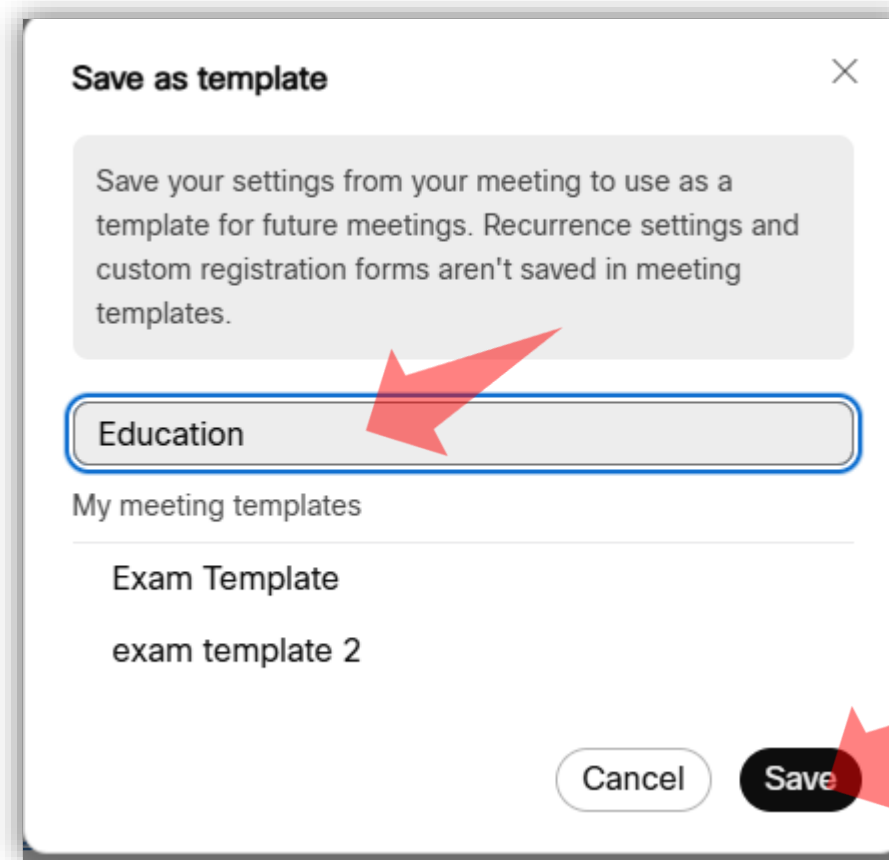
Save as template

×

Save your settings from your meeting to use as a template for future meetings. Recurrence settings and custom registration forms aren't saved in meeting templates.

Education

My meeting templates

Exam Template

exam template 2

Cancel

Save